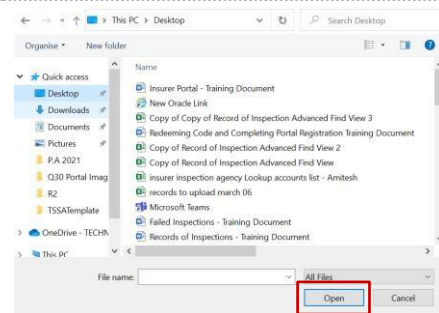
← → ˅ ↑ > This PC > Desktop ˅ ↻ Search Desktop

Organise ▾ New folder

Quick access
Desktop
Downloads
Documents
Pictures
P.A 2021
Q30 Portal Imag
R2
TSSATemplate
OneDrive - TECHN
This PC

Name
Insurer Portal - Training Document
New Oracle Link
Copy of Copy of Record of Inspection Advanced Find View 3
Redeeming Code and Completing Portal Registration Training Document
Copy of Record of Inspection Advanced Find View 2
Copy of Record of Inspection Advanced Find View
insurer inspection agency Lookup accounts list - Amitesh
records to upload march 06
Microsoft Teams
Failed Inspections - Training Document
Records of Inspections - Training Document

File name: All Files

Open Cancel